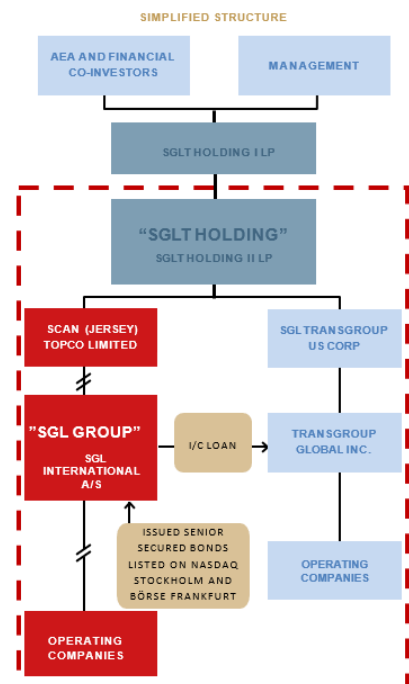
SIMPLIFIED STRUCTURE

AEA AND FINANCIAL CO-INVESTORS

MANAGEMENT

SGLT HOLDING I LP

"SGLT HOLDING"
SGLT HOLDING II LP

SCAN (JERSEY) TOPCO LIMITED

SGL TRANSGROUP US CORP

"SGL GROUP"
SGL INTERNATIONAL A/S

I/C LOAN

TRANSGROUP GLOBAL INC.

ISSUED SENIOR SECURED BONDS LISTED ON NASDAQ STOCKHOLM AND BÖRSE FRANKFURT

OPERATING COMPANIES

OPERATING COMPANIES